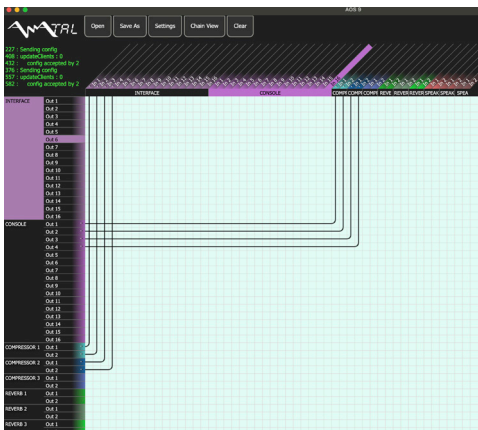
AOS 9

Open
Save As
Settings
Chain View
Clear

227 : Sending config
406 : updateClients : 0
432 : config accepted by 2
376 : Sending config
557 : updateClients : 0
582 : config accepted by 2

INTERFACE
CONSOLE
COMPF COMPF COMPF REVE REVER REVER SPEAK SPEAK SPEA

INTERFACE
Out 1
Out 2
Out 3
Out 4
Out 5
Out 6
Out 7
Out 8
Out 9
Out 10
Out 11
Out 12
Out 13
Out 14
Out 15
Out 16

CONSOLE
Out 1
Out 2
Out 3
Out 4
Out 5
Out 6
Out 7
Out 8
Out 9
Out 10
Out 11
Out 12
Out 13
Out 14
Out 15
Out 16

COMPRESSOR 1
Out 1
Out 2

COMPRESSOR 2
Out 1
Out 2

COMPRESSOR 3
Out 1
Out 2

REVERB 1
Out 1
Out 2

REVERB 2
Out 1
Out 2

REVERB 3
Out 1